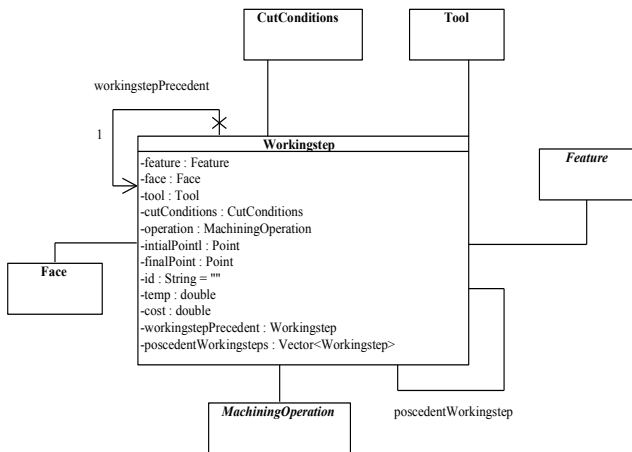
CutConditions

Tool

workingstepPrecedent

1

Workingstep

-feature : Feature
-face : Face
-tool : Tool
-cutConditions : CutConditions
-operation : MachiningOperation
-intialPointl : Point
-finalPoint : Point
-id : String = ""
-temp : double
-cost : double
-workingstepPrecedent : Workingstep
-poscedentWorkingsteps : Vector<Workingstep>

Feature

Face

MachiningOperation

poscedentWorkingstep